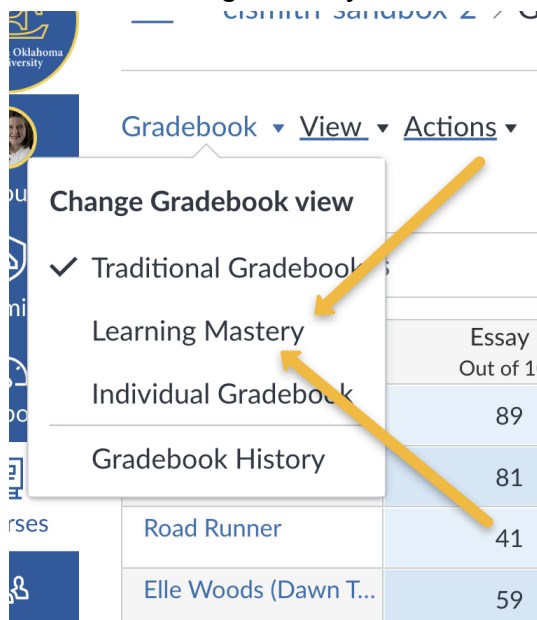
Oklahoma University

cismith sandbox 2 >

ou

mi

o

rses

Gradebook ▾ View ▾ Actions ▾

Change Gradebook view

✓ Traditional Gradebook

Learning Mastery

Individual Gradebook

Gradebook History

s

Essay
Out of 1

89

81

Road Runner 41

Elle Woods (Dawn T... 59